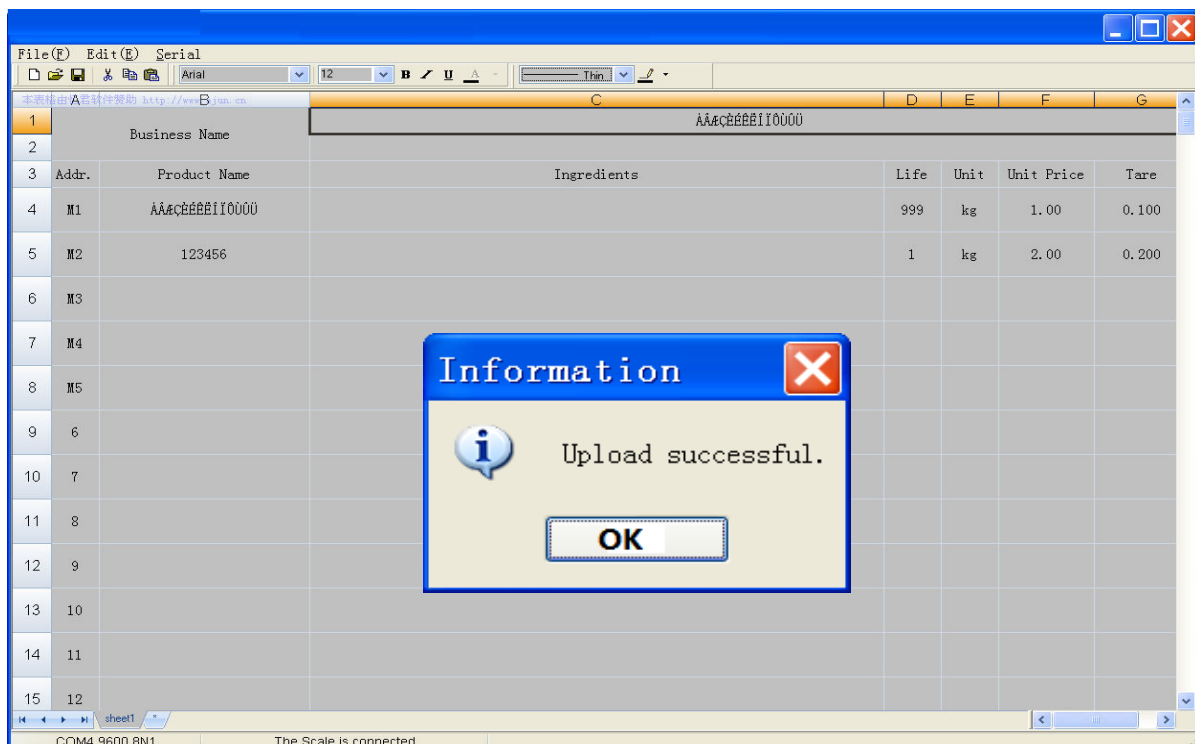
File(F) Edit(E) Serial

Arial 12 B I U A Thin

本表格由华君软件赞助 http://www.hjun.cn

| | A | B | C | D | E | F | G |
|---|---|---|---|---|---|---|---|
| 1 | Business Name | | ÀÂÆÇÈÉÊËÎÏÔÙÛÜ | | | | |
| 2 | | | | | | | |
| 3 | Addr. | Product Name | Ingredients | Life | Unit | Unit Price | Tare |
| 4 | M1 | ÀÂÆÇÈÉÊËÎÏÔÙÛÜ | | 999 | kg | 1.00 | 0.100 |
| 5 | M2 | 123456 | | 1 | kg | 2.00 | 0.200 |
| 6 | M3 | | | | | | |
| 7 | M4 | | | | | | |
| 8 | M5 | | | | | | |
| 9 | 6 | | | | | | |
| 10 | 7 | | | | | | |
| 11 | 8 | | | | | | |
| 12 | 9 | | | | | | |
| 13 | 10 | | | | | | |
| 14 | 11 | | | | | | |
| 15 | 12 | | | | | | |

Information

Upload successful.

OK

sheet1

COM4 9600 8N1

The Scale is connected